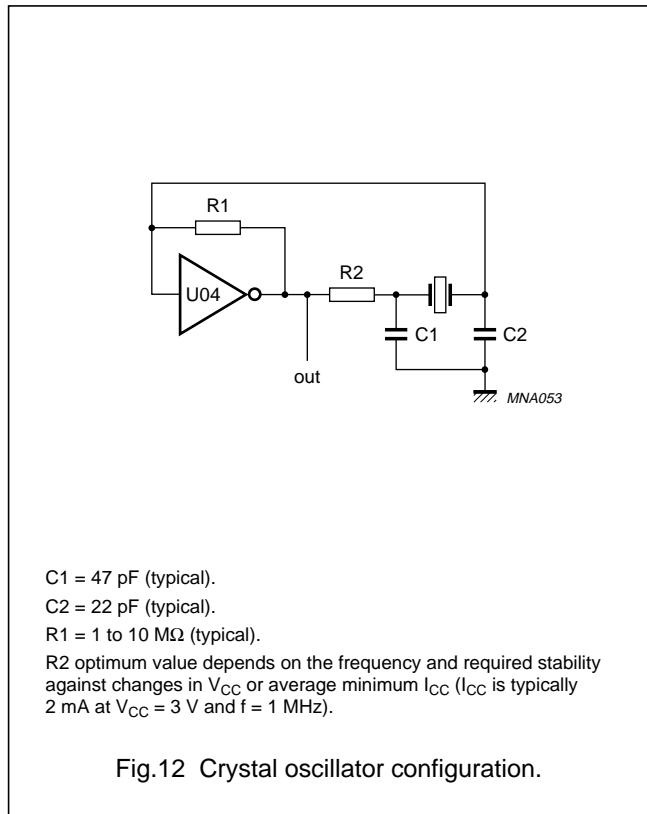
R1

U04

R2

C1

C2

out

MNA053

C1 = 47 pF (typical).

C2 = 22 pF (typical).

R1 = 1 to 10 MΩ (typical).

R2 optimum value depends on the frequency and required stability against changes in $V_{CC}$ or average minimum $I_{CC}$ ($I_{CC}$ is typically 2 mA at $V_{CC}$ = 3 V and f = 1 MHz).

Fig.12 Crystal oscillator configuration.